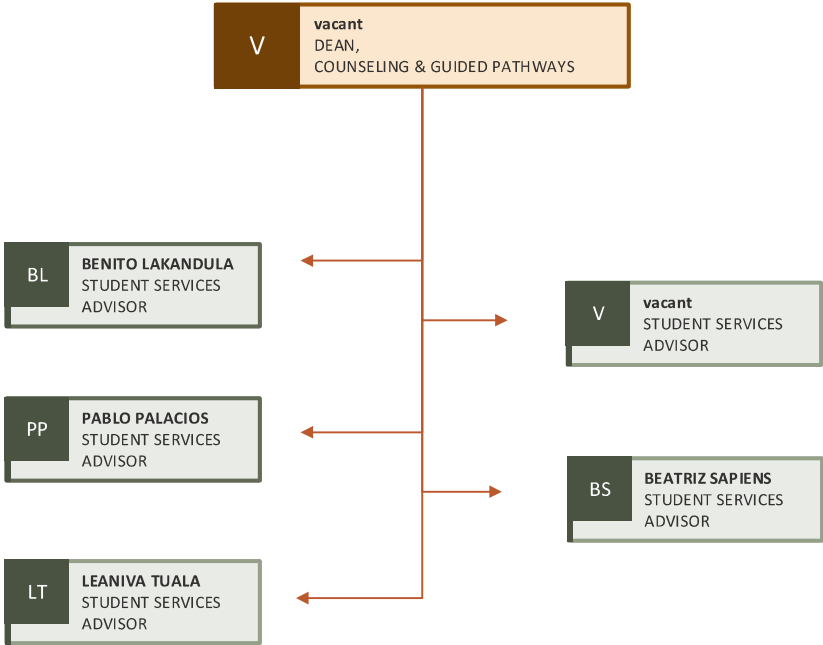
V
vacant
DEAN,
COUNSELING & GUIDED PATHWAYS

BL
BENITO LAKANDULA
STUDENT SERVICES ADVISOR

PP
PABLO PALACIOS
STUDENT SERVICES ADVISOR

LT
LEANIVA TUALA
STUDENT SERVICES ADVISOR

V
vacant
STUDENT SERVICES ADVISOR

BS
BEATRIZ SAPIENS
STUDENT SERVICES ADVISOR